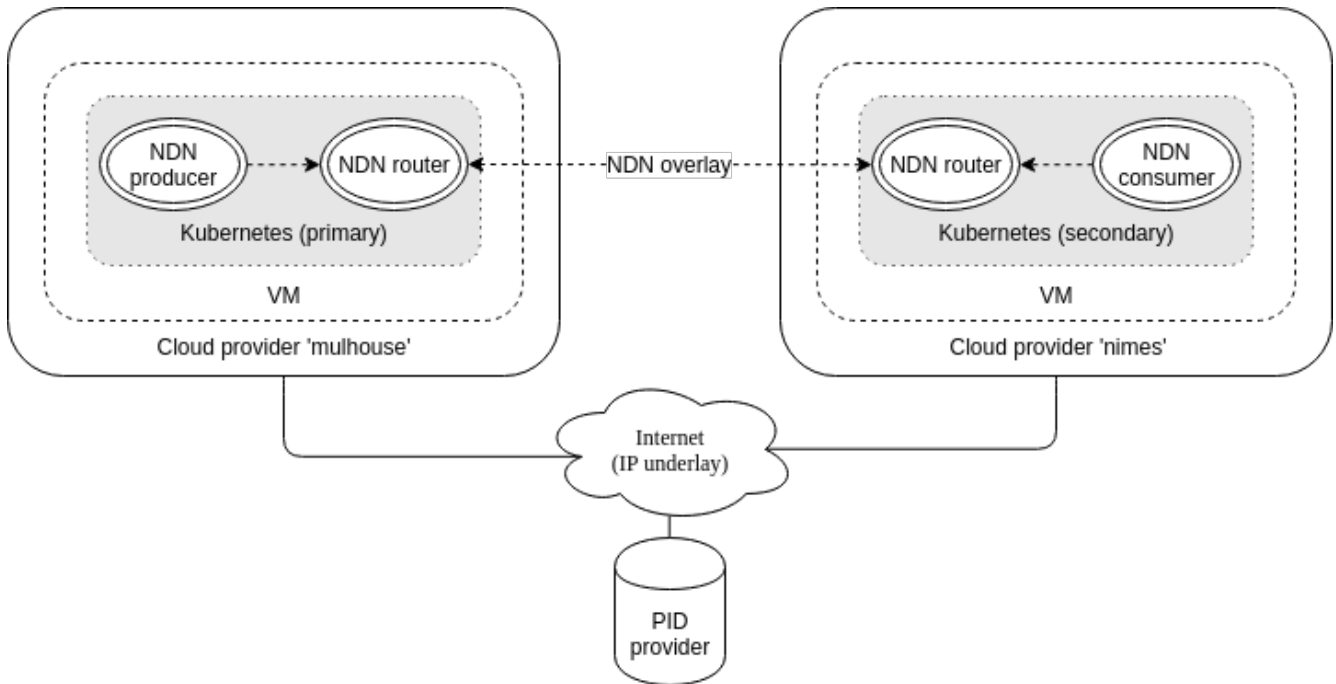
NDN producer

NDN router

NDN overlay

NDN router

NDN consumer

Kubernetes (primary)

Kubernetes (secondary)

VM

VM

Cloud provider 'mulhouse'

Cloud provider 'nimes'

Internet
(IP underlay)

PID provider